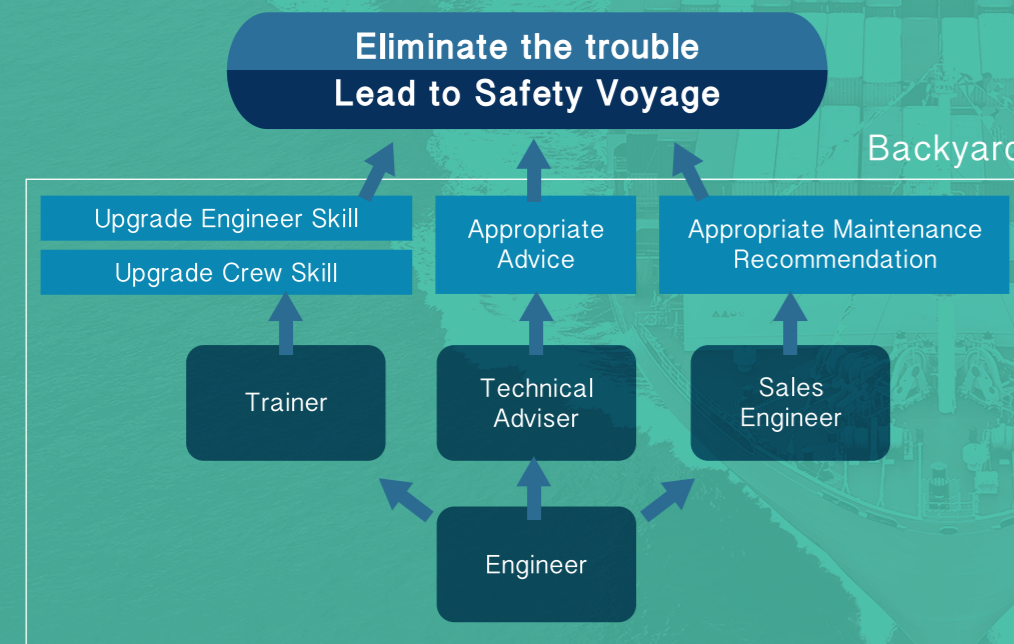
Eliminate the trouble
Lead to Safety Voyage

Backyard

Upgrade Engineer Skill

Upgrade Crew Skill

Appropriate Advice

Appropriate Maintenance Recommendation

Trainer

Technical Adviser

Sales Engineer

Engineer